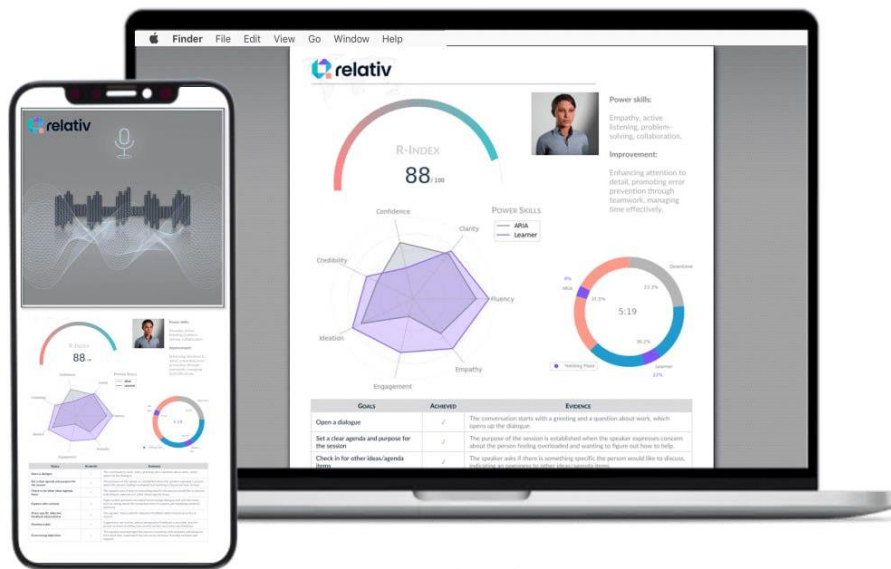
Finder File Edit View Go Window Help

relativ

R-INDEX
88/100

Power skills:
Empathy, active listening, problem-solving, collaboration.

Improvement:
Enhancing attention to detail, promoting error prevention through teamwork, managing time effectively.

POWER SKILLS
ARIA
Learner

Confidence
Clarity
Fluency
Empathy
Engagement
Ideation
Credibility

Questions
23.3%
8%
ARIA
32.5%
5:19
36.2%
Learner
17%
Thinking Pause

| GOALS | ACHIEVED | EVIDENCE |
|---|---|---|
| Open a dialogue | ✓ | The conversation starts with a greeting and a question about work, which opens up the dialogue. |
| Set a clear agenda and purpose for the session | ✓ | The purpose of the session is established when the speaker expresses concern about the person feeling overloaded and wanting to figure out how to help. |
| Check in for other ideas/agenda items | ✓ | The speaker asks if there is something specific the person would like to discuss, indicating an openness to other ideas/agenda items. |

relativ

R-Index
88

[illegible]